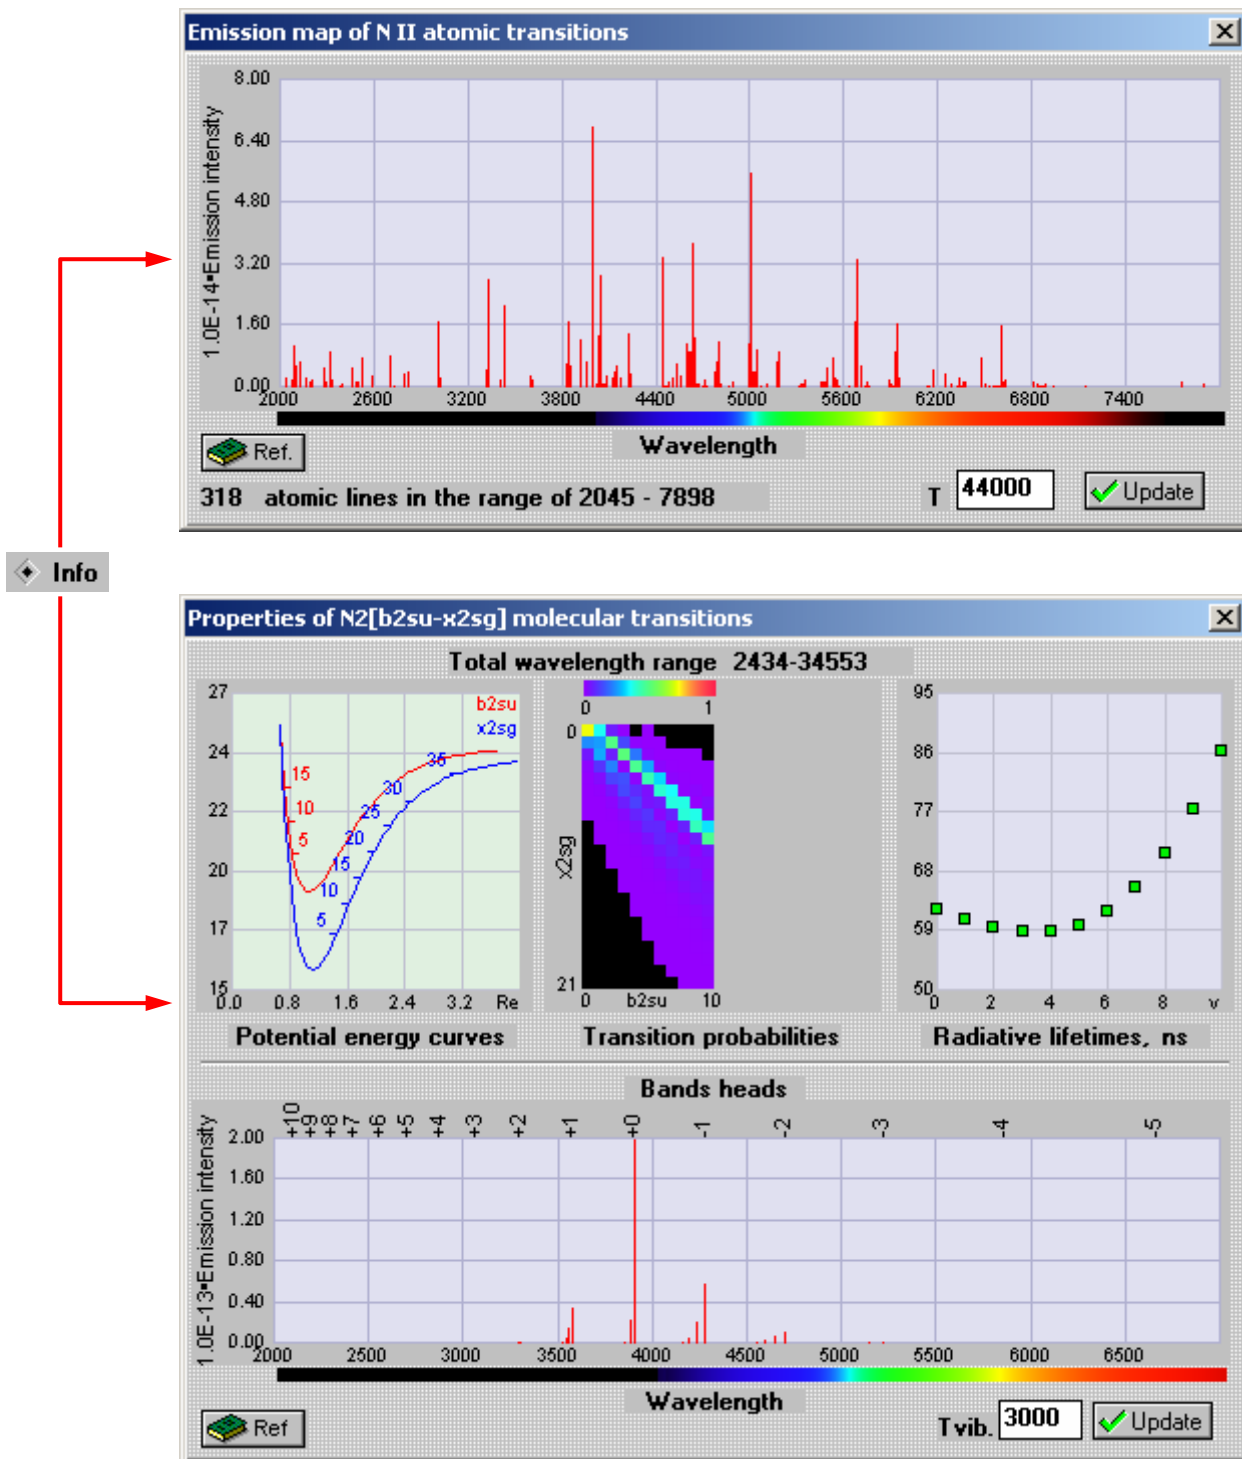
Emission map of N II atomic transitions

1.0E-14•Emission intensity

8.00
6.40
4.80
3.20
1.60
0.00

2000 2600 3200 3800 4400 5000 5600 6200 6800 7400

Ref.

Wavelength

318 atomic lines in the range of 2045 - 7898

T 44000

Update

Info

Properties of N2[b2su-x2sg] molecular transitions

Total wavelength range 2434-34553

27
24
22
20
17
15

b2su
x2sg

15
10
5
35
30
25
20
15
10
5

0.0 0.8 1.6 2.4 3.2 Re

Potential energy curves

0 1

0

x2sg

21

0 b2su 10

Transition probabilities

95
86
77
68
59
50

0 2 4 6 8 v

Radiative lifetimes, ns

Bands heads

+10 +9 +8 +7 +6 +5 +4 +3 +2 +1 +0 -1 -2 -3 -4 -5

1.0E-13•Emission intensity

2.00
1.60
1.20
0.80
0.40
0.00

2000 2500 3000 3500 4000 4500 5000 5500 6000 6500

Wavelength

Ref

Tvib. 3000

Update